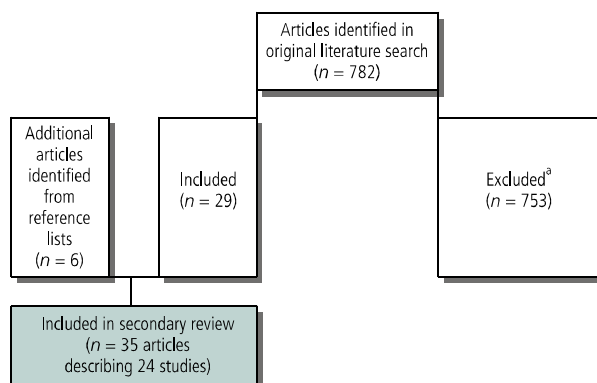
Articles identified in original literature search
($n$ = 782)

Additional articles identified from reference lists
($n$ = 6)

Included
($n$ = 29)

Excluded$^{a}$
($n$ = 753)

Included in secondary review
($n$ = 35 articles describing 24 studies)